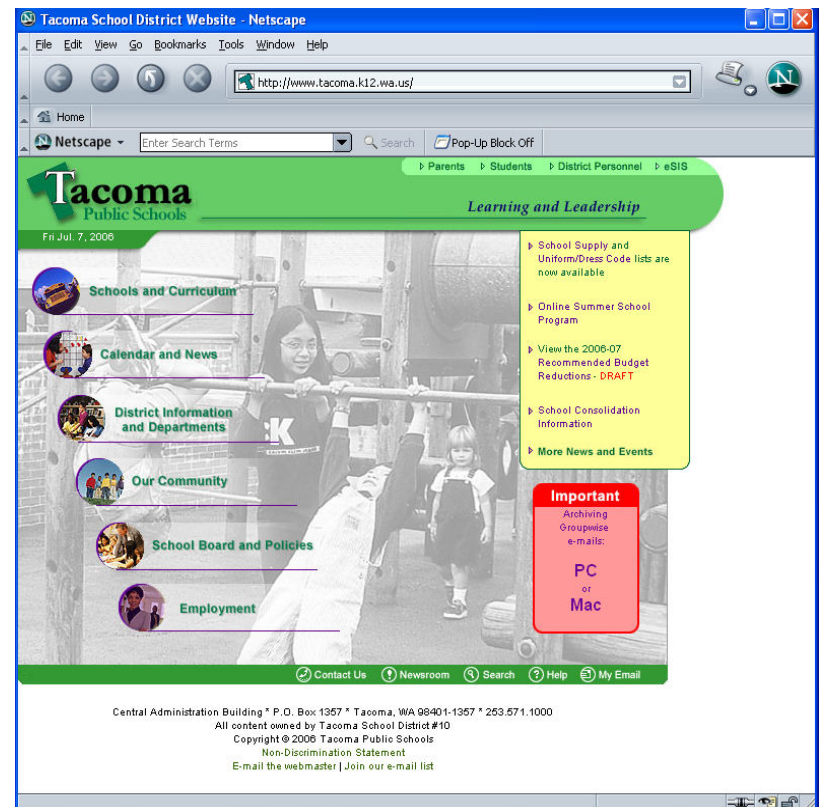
Tacoma School District Website - Netscape

File Edit View Go Bookmarks Tools Window Help

http://www.tacoma.k12.wa.us/

Home

Netscape

Enter Search Terms

Search

Pop-Up Block Off

Parents  Students  District Personnel  eSIS

Tacoma
Public Schools

Learning and Leadership

Fri Jul. 7, 2006

Schools and Curriculum

Calendar and News

District Information and Departments

Our Community

School Board and Policies

Employment

School Supply and Uniform/Dress Code lists are now available

Online Summer School Program

View the 2006-07 Recommended Budget Reductions - DRAFT

School Consolidation Information

More News and Events

Important
Archiving Groupwise e-mails:
PC
or
Mac

Contact Us  Newsroom  Search  Help  My Email

Central Administration Building * P.O. Box 1357 * Tacoma, WA 98401-1357 * 253.571.1000
All content owned by Tacoma School District #10
Copyright © 2006 Tacoma Public Schools
Non-Discrimination Statement
E-mail the webmaster | Join our e-mail list